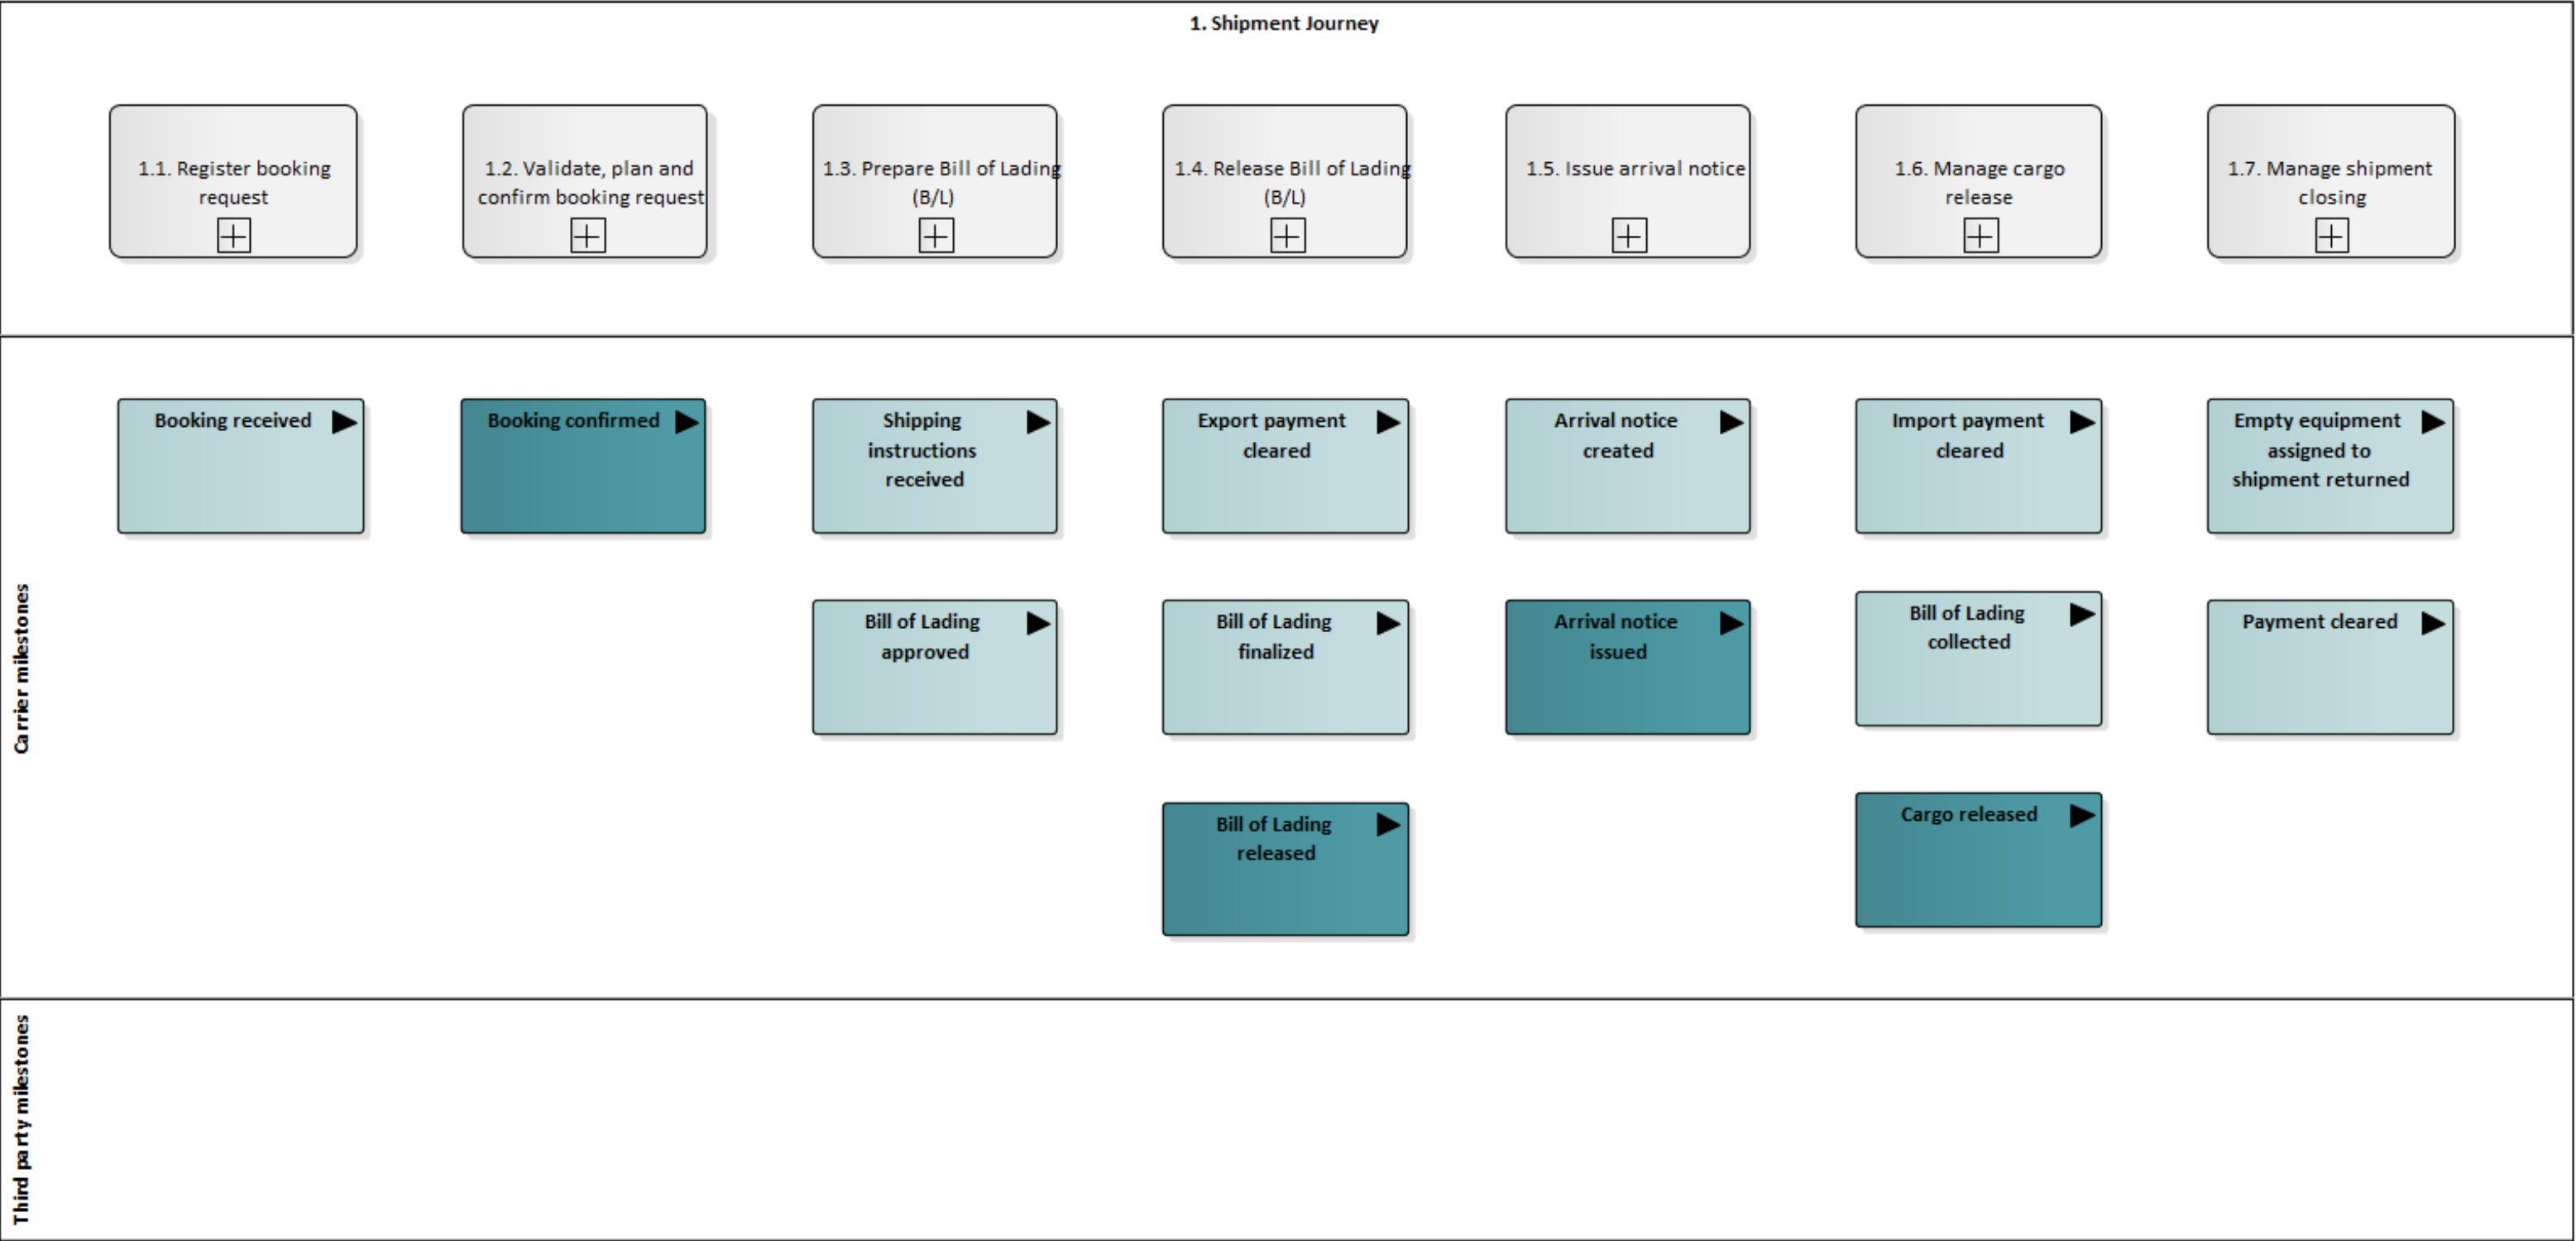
1. Shipment Journey

1.1. Register booking request

1.2. Validate, plan and confirm booking request

1.3. Prepare Bill of Lading (B/L)

1.4. Release Bill of Lading (B/L)

1.5. Issue arrival notice

1.6. Manage cargo release

1.7. Manage shipment closing

Carrier milestones

Booking received

Booking confirmed

Shipping instructions received

Export payment cleared

Arrival notice created

Import payment cleared

Empty equipment assigned to shipment returned

Bill of Lading approved

Bill of Lading finalized

Arrival notice issued

Bill of Lading collected

Payment cleared

Bill of Lading released

Cargo released

Third party milestones